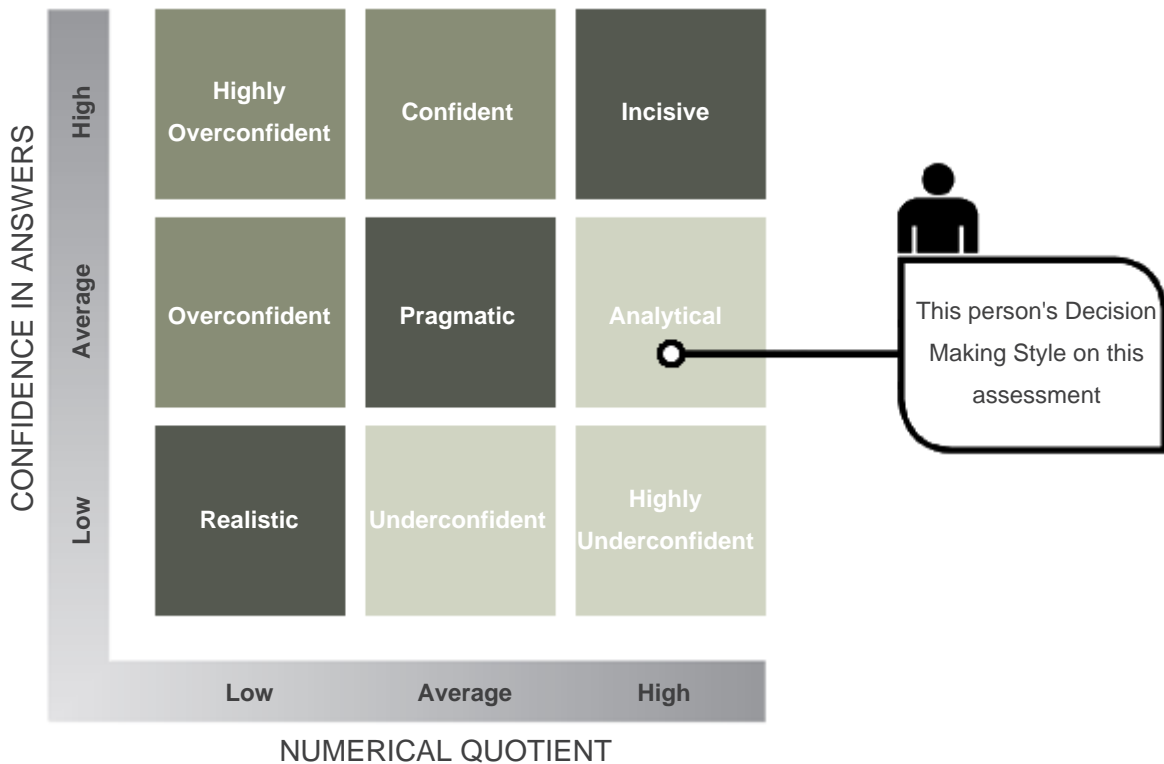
CONFIDENCE IN ANSWERS

High

Average

Low

Highly Overconfident

Confident

Incisive

Overconfident

Pragmatic

Analytical

Realistic

Underconfident

Highly Underconfident

This person's Decision Making Style on this assessment

Low

Average

High

NUMERICAL QUOTIENT